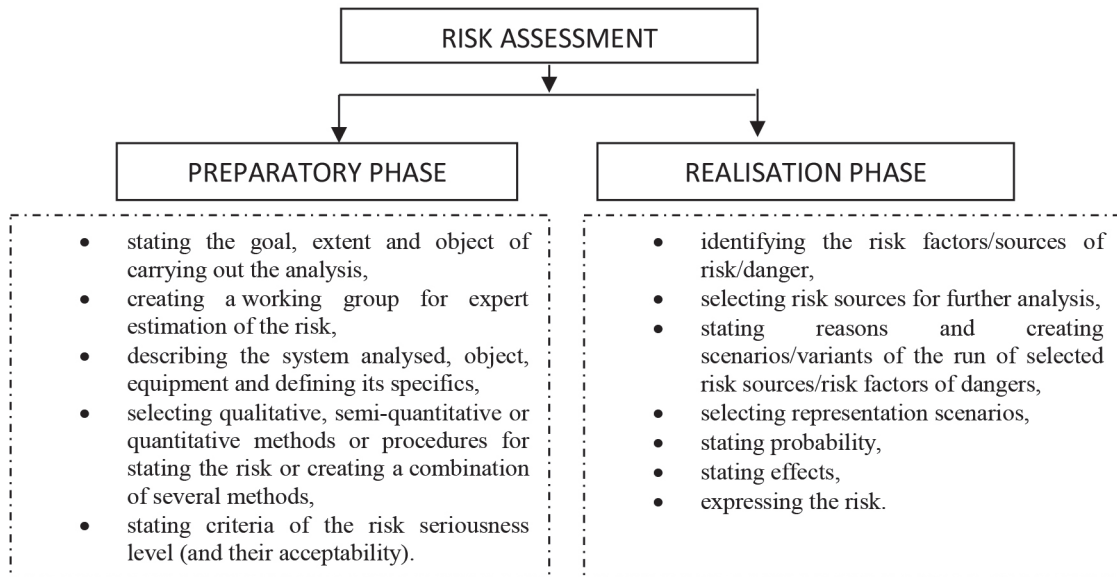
RISK ASSESSMENT

PREPARATORY PHASE

- stating the goal, extent and object of carrying out the analysis,
- creating a working group for expert estimation of the risk,
- describing the system analysed, object, equipment and defining its specifics,
- selecting qualitative, semi-quantitative or quantitative methods or procedures for stating the risk or creating a combination of several methods,
- stating criteria of the risk seriousness level (and their acceptability).

REALISATION PHASE

- identifying the risk factors/sources of risk/danger,
- selecting risk sources for further analysis,
- stating reasons and creating scenarios/variants of the run of selected risk sources/risk factors of dangers,
- selecting representation scenarios,
- stating probability,
- stating effects,
- expressing the risk.